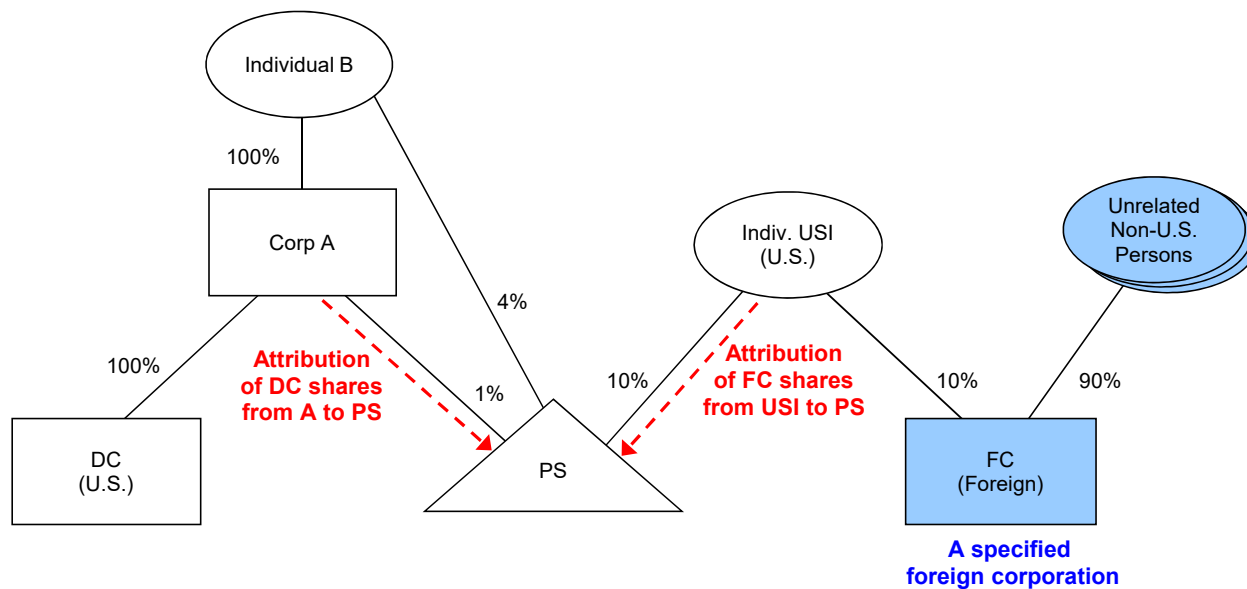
Individual B

100%

Corp A

4%

Indiv. USI
(U.S.)

Unrelated
Non-U.S.
Persons

100%

Attribution of DC shares from A to PS

1%

10%

Attribution of FC shares from USI to PS

10%

90%

DC
(U.S.)

PS

FC
(Foreign)

A specified foreign corporation